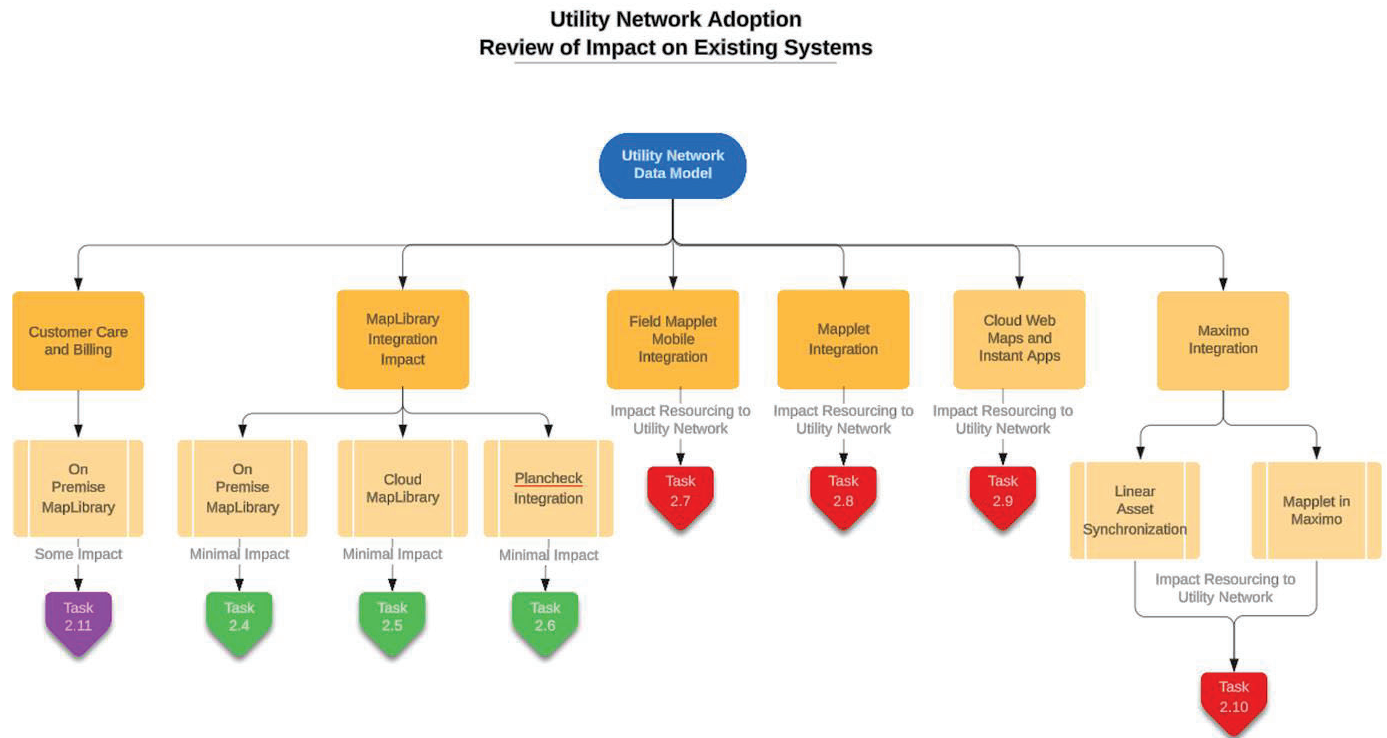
Utility Network Adoption
Review of Impact on Existing Systems

Utility Network Data Model

Customer Care and Billing

On Premise MapLibrary

Some Impact

Task 2.11

MapLibrary Integration Impact

On Premise MapLibrary

Minimal Impact

Task 2.4

Cloud MapLibrary

Minimal Impact

Task 2.5

Plancheck Integration

Minimal Impact

Task 2.6

Field Mapplet Mobile Integration

Impact Resourcing to Utility Network

Task 2.7

Mapplet Integration

Impact Resourcing to Utility Network

Task 2.8

Cloud Web Maps and Instant Apps

Impact Resourcing to Utility Network

Task 2.9

Maximo Integration

Linear Asset Synchronization

Mapplet in Maximo

Impact Resourcing to Utility Network

Task 2.10